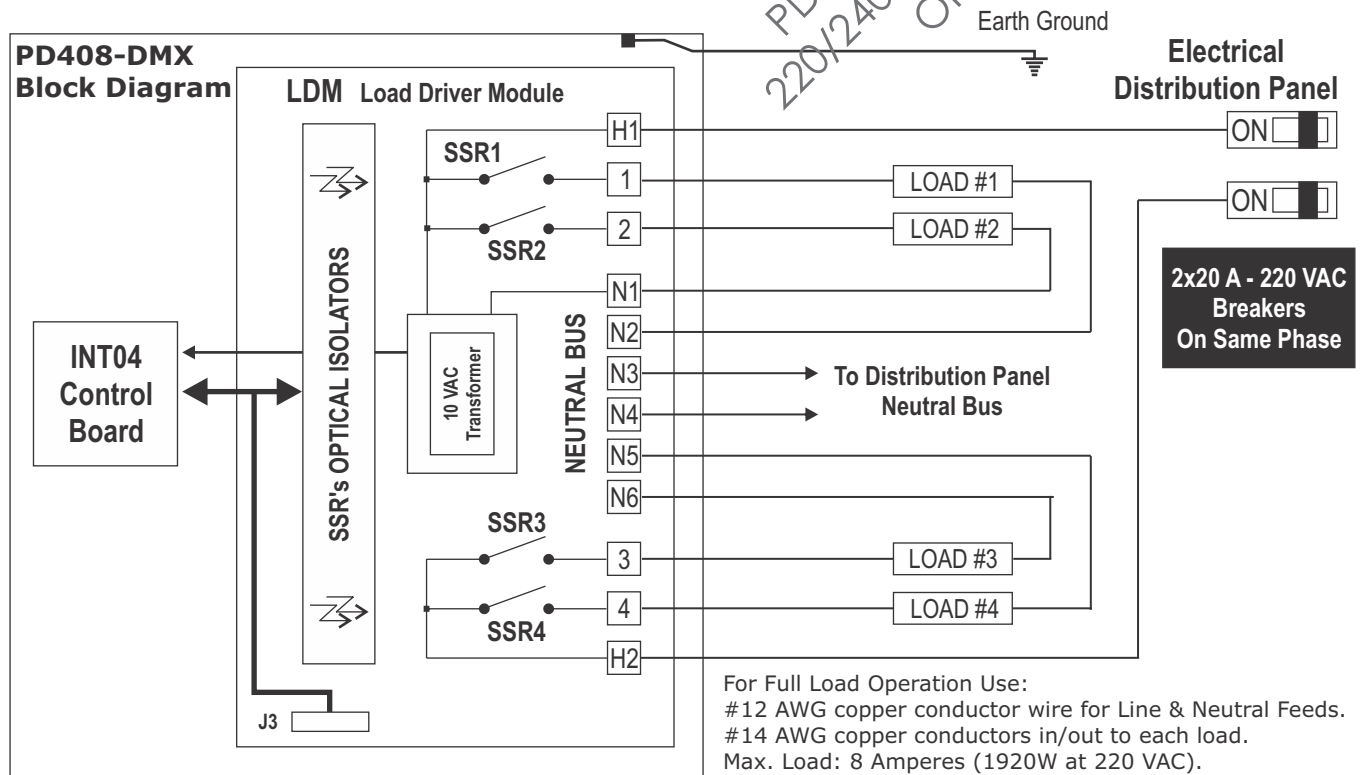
PD
220/240
O

Earth Ground

PD408-DMX
Block Diagram

LDM Load Driver Module

Electrical
Distribution Panel

H1
ON
SSR1
1
LOAD #1
ON
2
LOAD #2
SSR2
N1
2x20 A - 220 VAC
Breakers
On Same Phase
SSR's OPTICAL ISOLATORS
N2
INT04
Control
Board
10 VAC
Transformer
NEUTRAL BUS
N3
To Distribution Panel
Neutral Bus
N4
N5
N6
SSR3
3
LOAD #3
4
LOAD #4
SSR4
H2
J3

For Full Load Operation Use:
#12 AWG copper conductor wire for Line & Neutral Feeds.
#14 AWG copper conductors in/out to each load.
Max. Load: 8 Amperes (1920W at 220 VAC).